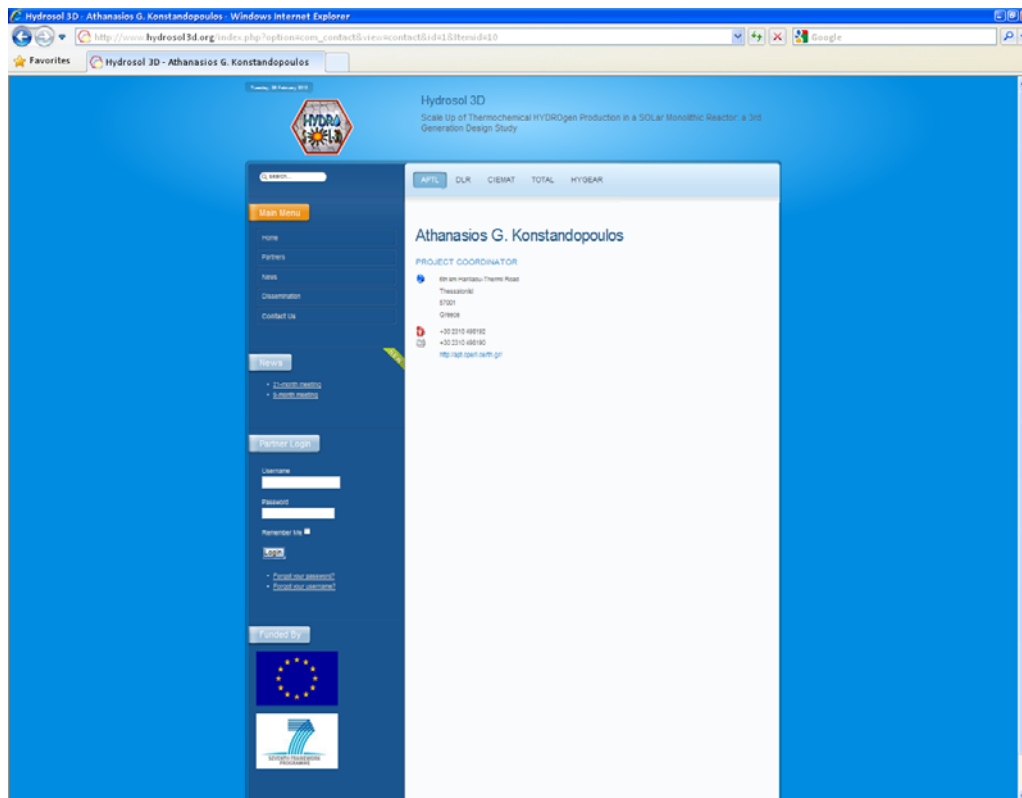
Hydrosol 3D - Athanasios G. Konstandopoulos - Windows Internet Explorer

http://www.hydrosol3d.org/index.php?option=com_contact&view=contact&id=1&Itemid=10

Google

Favorites

Hydrosol 3D - Athanasios G. Konstandopoulos

Tuesday, 08 February 2011

HYDRO SOL 3D

Hydrosol 3D

Scale Up of Thermochemical HYDROgen Production in a SOLar Monolithic Reactor: a 3rd Generation Design Study

search...

APTL DLR CIEMAT TOTAL HYGEAR

Main Menu

Home

Partners

News

Dissemination

Contact Us

Athanasios G. Konstandopoulos

PROJECT COORDINATOR

6th km Harilaou-Thermi Road

Thessaloniki

57001

Greece

+30 2310 498192

+30 2310 498190

http://apt.cperi.certh.gr/

News

NEW

• 21-month meeting
• 6-month meeting

Partner Login

Username

Password

Remember Me

Login

• Forgot your password?
• Forgot your username?

Funded By

SEVENTH FRAMEWORK PROGRAMME